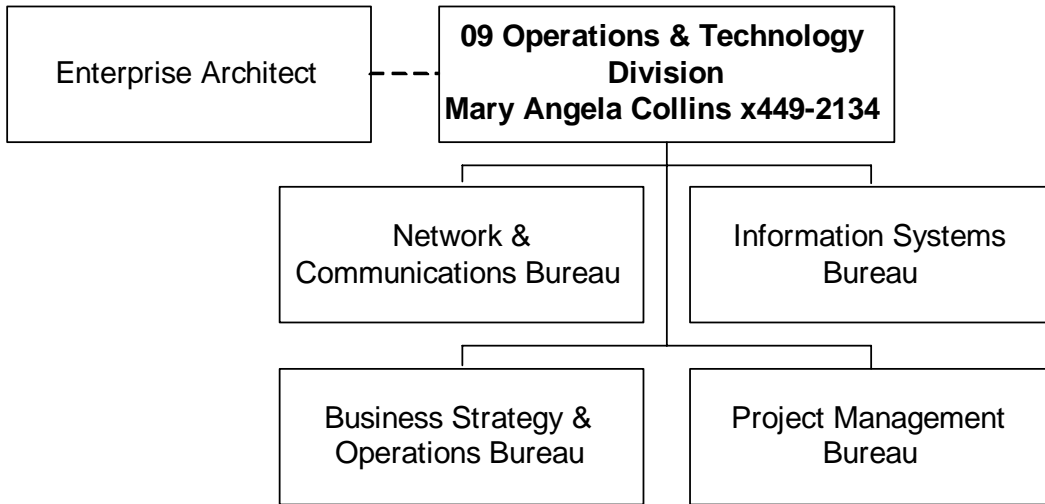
Enterprise Architect

09 Operations & Technology Division
Mary Angela Collins x449-2134

Network & Communications Bureau

Information Systems Bureau

Business Strategy & Operations Bureau

Project Management Bureau